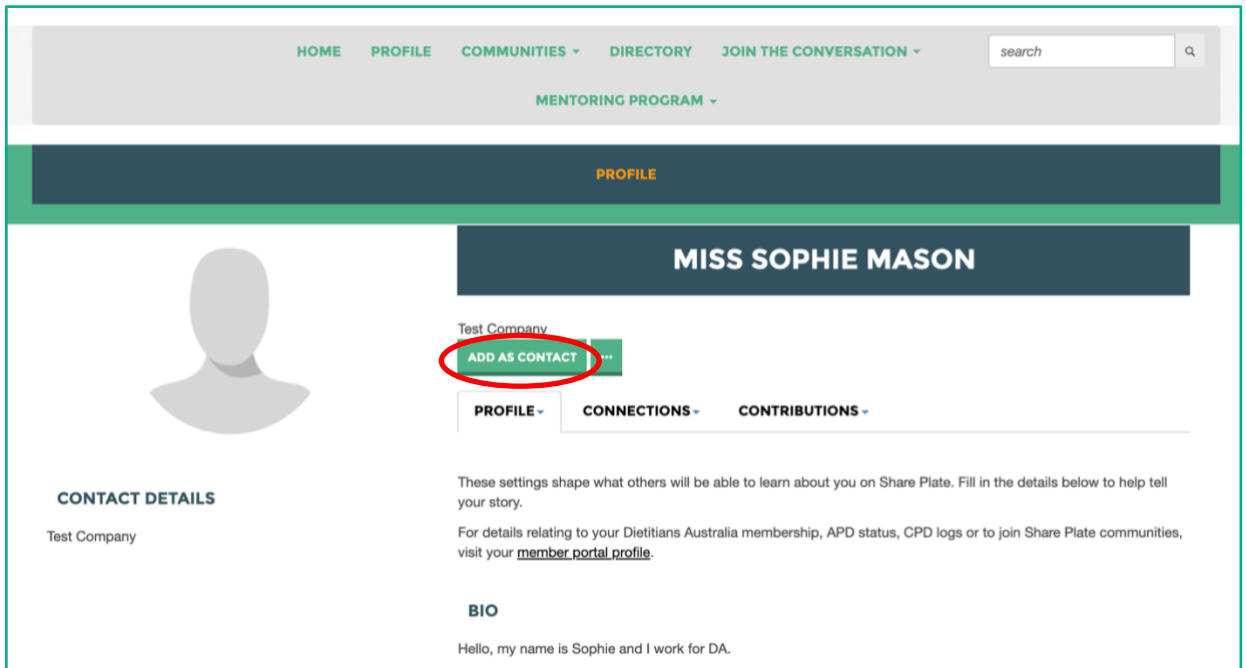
HOME PROFILE COMMUNITIES DIRECTORY JOIN THE CONVERSATION

search

MENTORING PROGRAM

PROFILE

MISS SOPHIE MASON

Test Company

ADD AS CONTACT ···

PROFILE CONNECTIONS CONTRIBUTIONS

CONTACT DETAILS

Test Company

These settings shape what others will be able to learn about you on Share Plate. Fill in the details below to help tell your story.

For details relating to your Dietitians Australia membership, APD status, CPD logs or to join Share Plate communities, visit your member portal profile.

BIO

Hello, my name is Sophie and I work for DA.